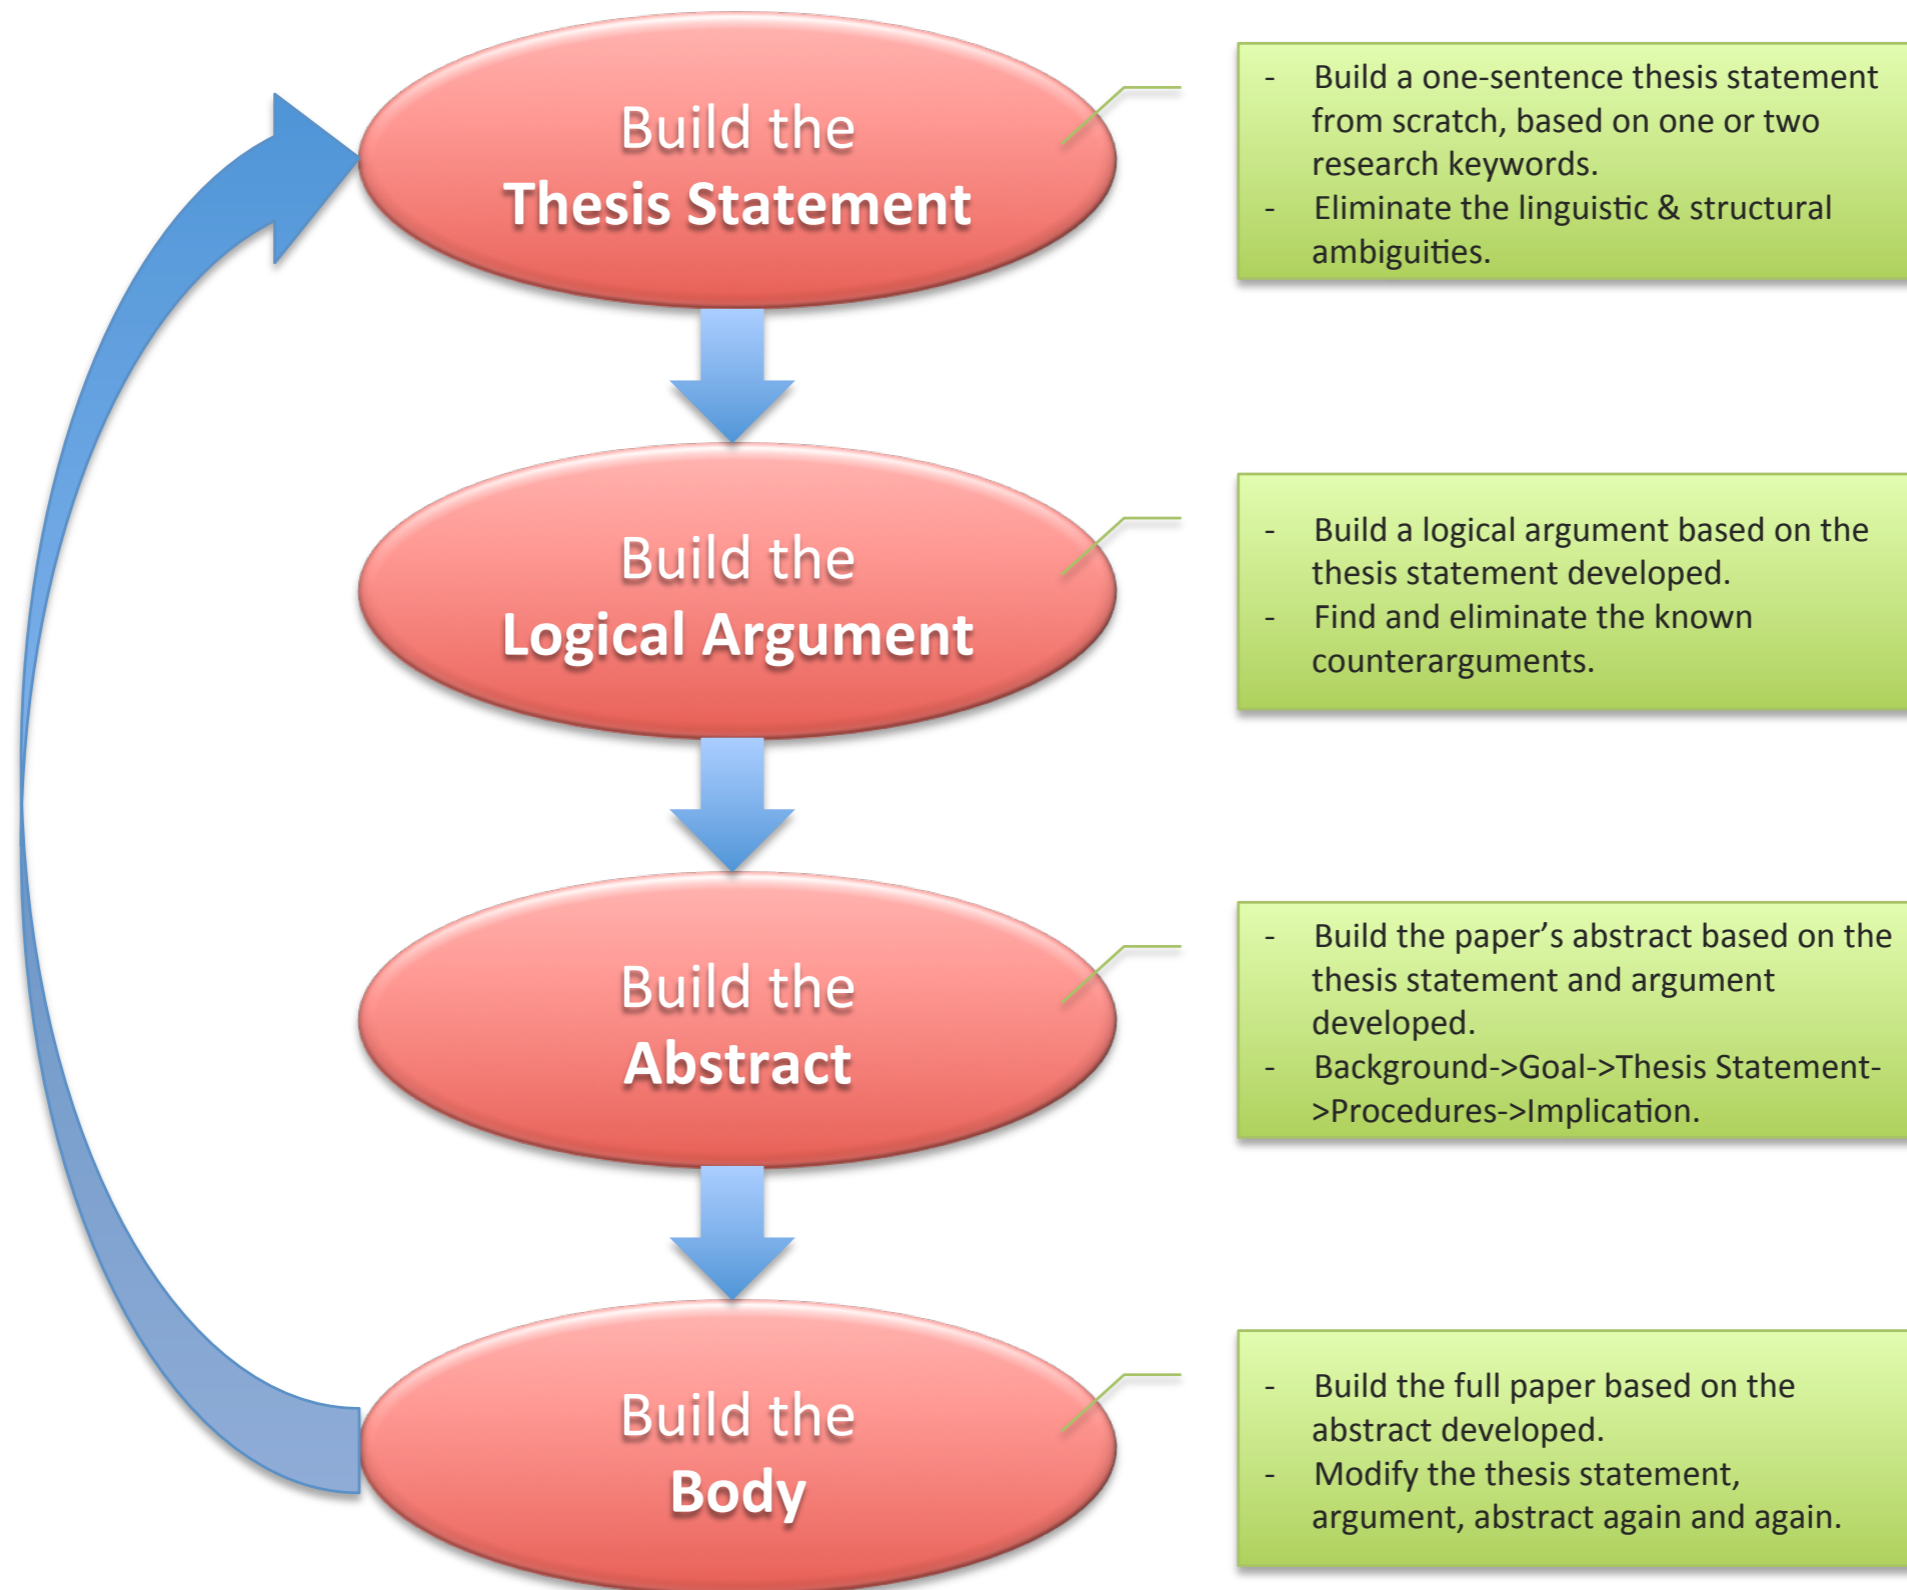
Build the
Thesis Statement

- Build a one-sentence thesis statement from scratch, based on one or two research keywords.
- Eliminate the linguistic & structural ambiguities.

Build the
Logical Argument

- Build a logical argument based on the thesis statement developed.
- Find and eliminate the known counterarguments.

Build the
Abstract

- Build the paper's abstract based on the thesis statement and argument developed.
- Background->Goal->Thesis Statement->Procedures->Implication.

Build the
Body

- Build the full paper based on the abstract developed.
- Modify the thesis statement, argument, abstract again and again.